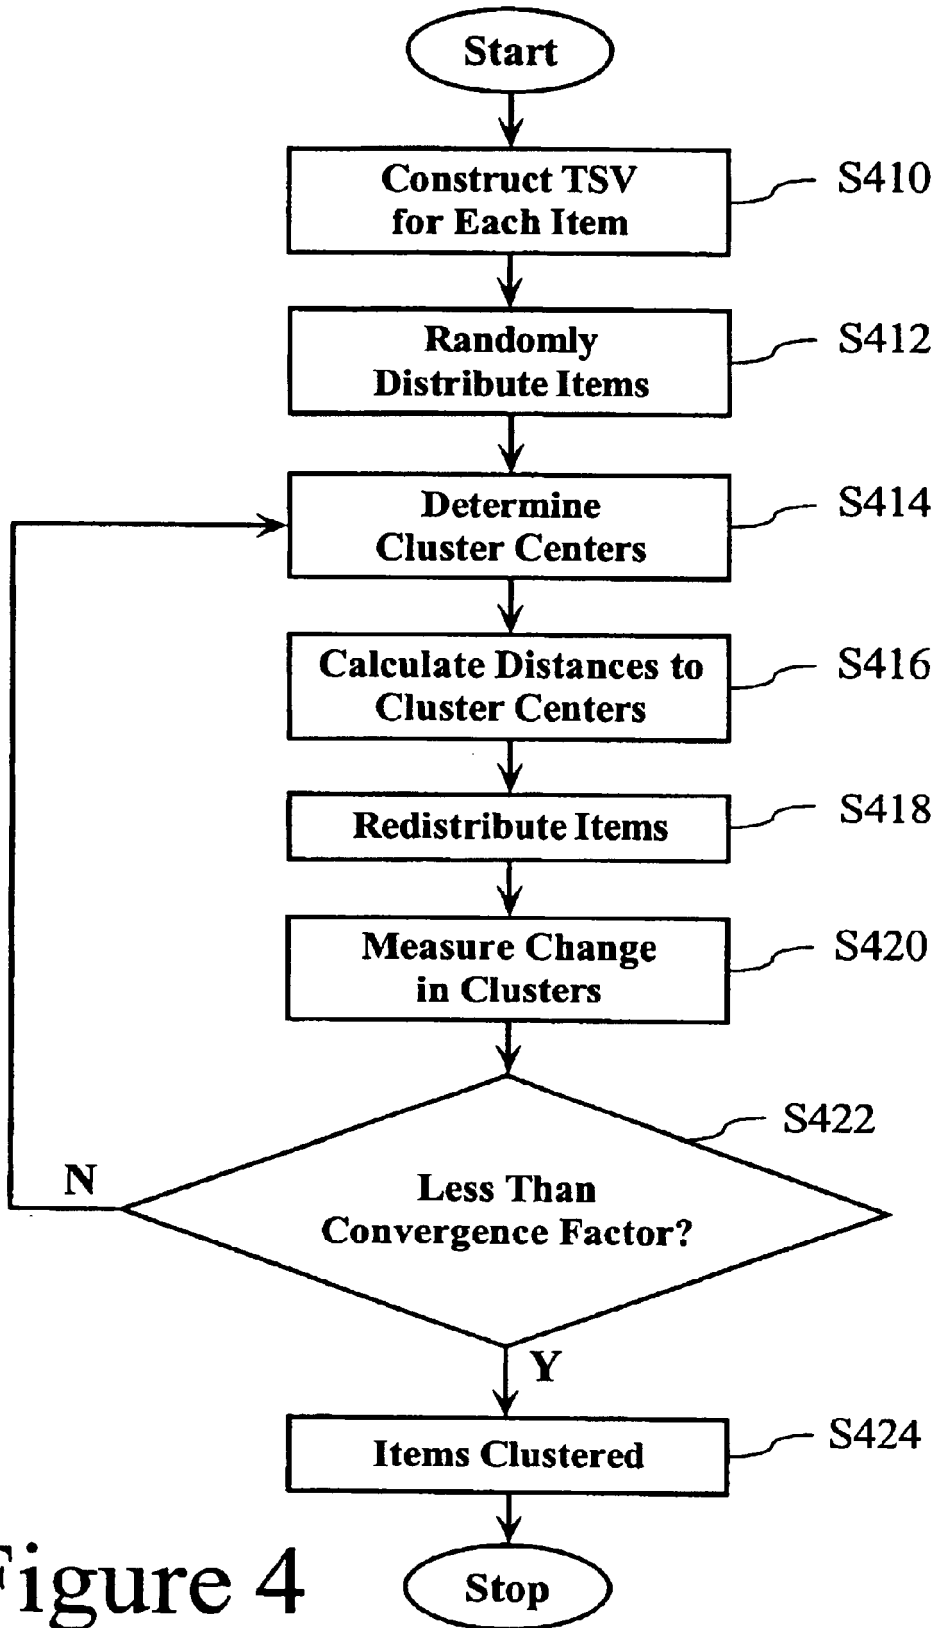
Start

Construct TSV for Each Item

S410

Randomly Distribute Items

S412

Determine Cluster Centers

S414

Calculate Distances to Cluster Centers

S416

Redistribute Items

S418

Measure Change in Clusters

S420

S422

N

Less Than Convergence Factor?

Y

Items Clustered

S424

Figure 4

Stop